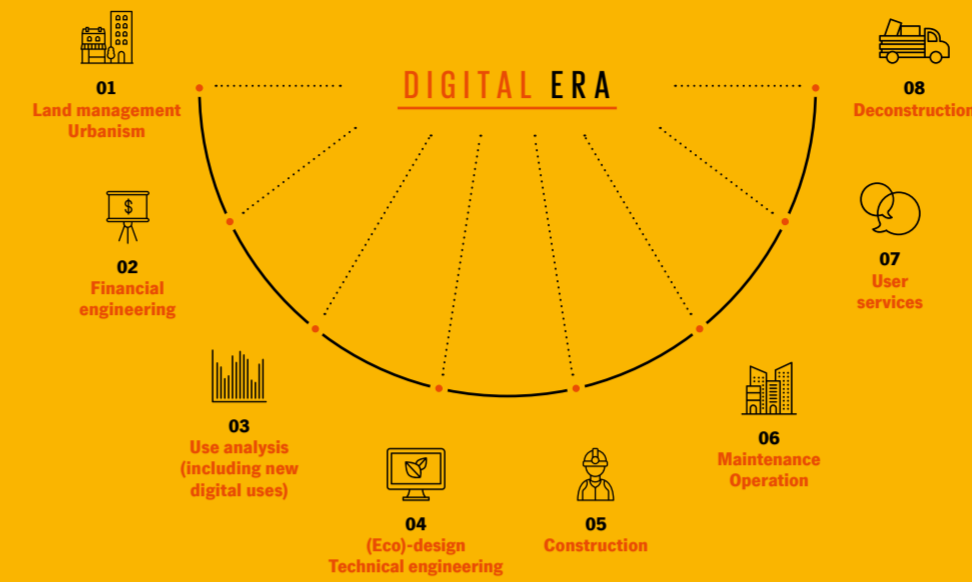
DIGITAL ERA

01
Land management
Urbanism

02
Financial
engineering

03
Use analysis
(including new
digital uses)

04
(Eco)-design
Technical engineering

05
Construction

06
Maintenance
Operation

07
User
services

08
Deconstruction

$